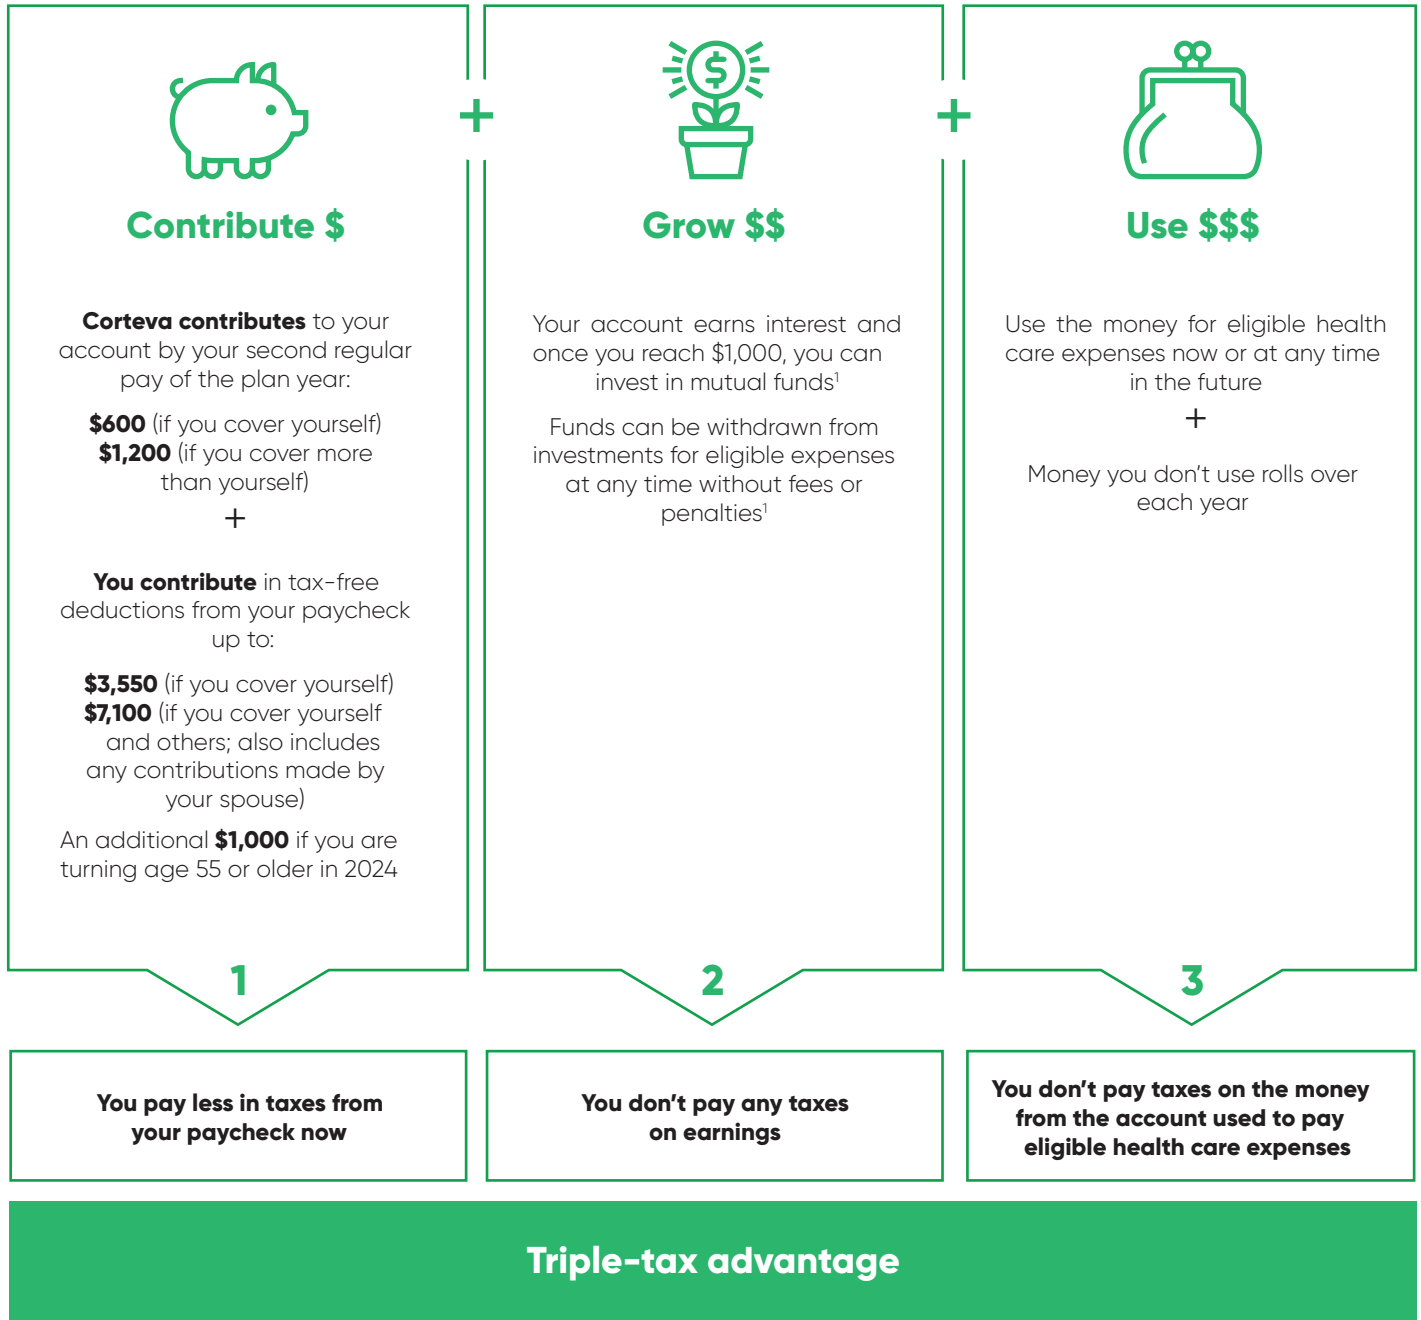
Contribute $

Corteva contributes to your account by your second regular pay of the plan year:

$600 (if you cover yourself)
$1,200 (if you cover more than yourself)

+

You contribute in tax-free deductions from your paycheck up to:

$3,550 (if you cover yourself)
$7,100 (if you cover yourself and others; also includes any contributions made by your spouse)

An additional $1,000 if you are turning age 55 or older in 2024

1

+

Grow $$

Your account earns interest and once you reach $1,000, you can invest in mutual funds$^1$

Funds can be withdrawn from investments for eligible expenses at any time without fees or penalties$^1$

2

+

Use $$$

Use the money for eligible health care expenses now or at any time in the future

+

Money you don't use rolls over each year

3

You pay less in taxes from your paycheck now

You don't pay any taxes on earnings

You don't pay taxes on the money from the account used to pay eligible health care expenses

Triple-tax advantage